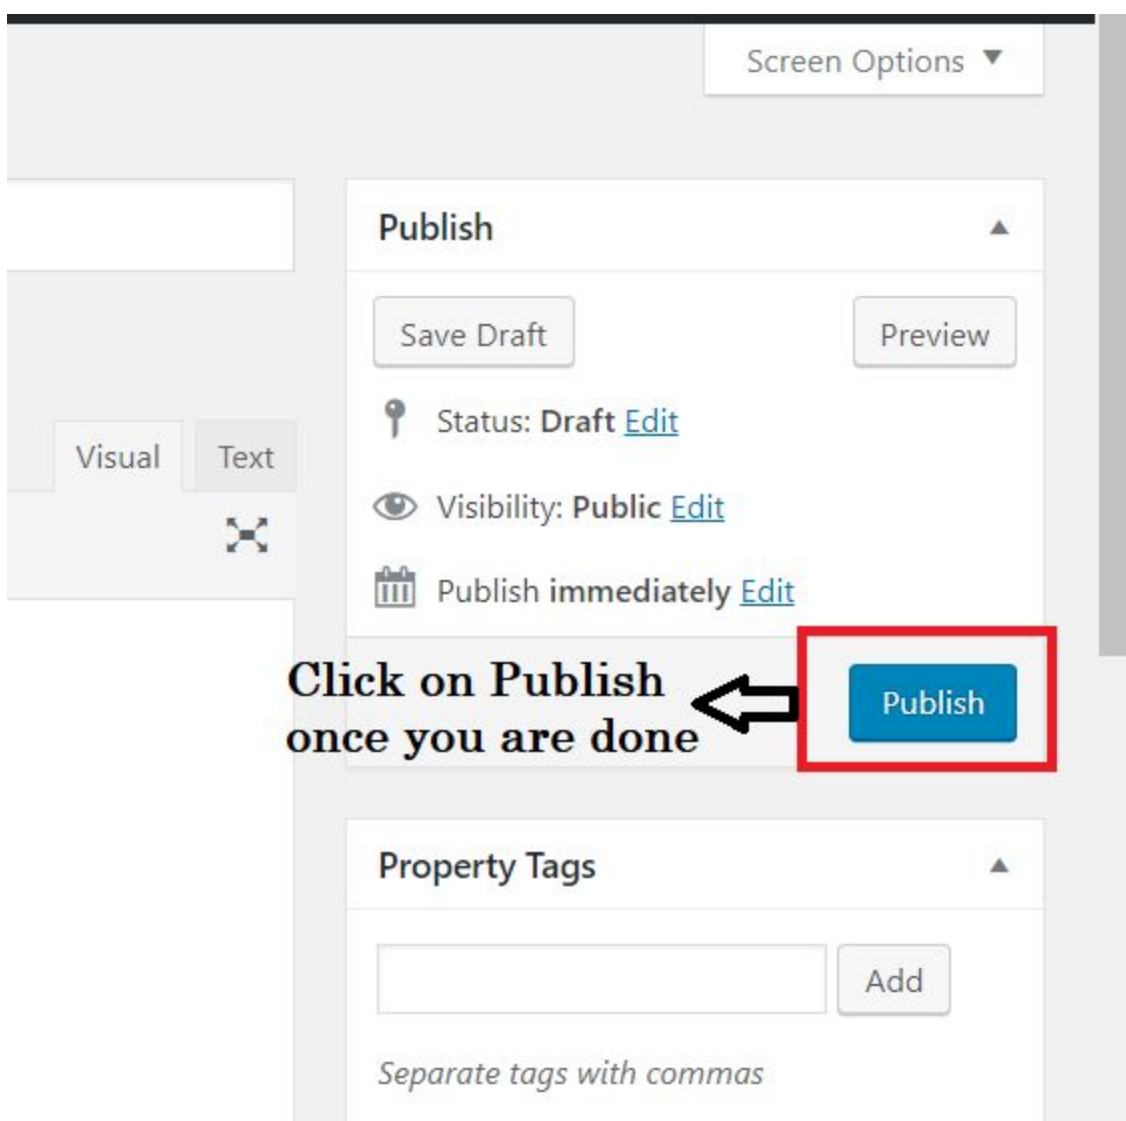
Screen Options ▼

Visual
Text

Publish

Save Draft
Preview

Status: Draft Edit

Visibility: Public Edit

Publish immediately Edit

Click on Publish once you are done

Publish

Property Tags

Add

Separate tags with commas